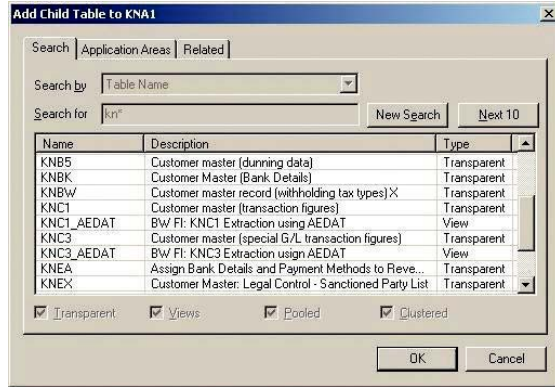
Add Child Table to KNA1

Search | Application Areas | Related

Search by: Table Name

Search for: kn*

New Search | Next 10

| Name | Description | Type |
|---|---|---|
| KNB5 | Customer master (dunning data) | Transparent |
| KNBK | Customer Master (Bank Details) | Transparent |
| KNBW | Customer master record (withholding tax types) X | Transparent |
| KNC1 | Customer master (transaction figures) | Transparent |
| KNC1_AEDAT | BW FI: KNC1 Extraction using AEDAT | View |
| KNC3 | Customer master (special G/L transaction figures) | Transparent |
| KNC3_AEDAT | BW FI: KNC3 Extraction usign AEDAT | View |
| KNEA | Assign Bank Details and Payment Methods to Reve... | Transparent |
| KNEX | Customer Master: Legal Control - Sanctioned Party List | Transparent |

Transparent | Views | Pooled | Clustered

OK | Cancel